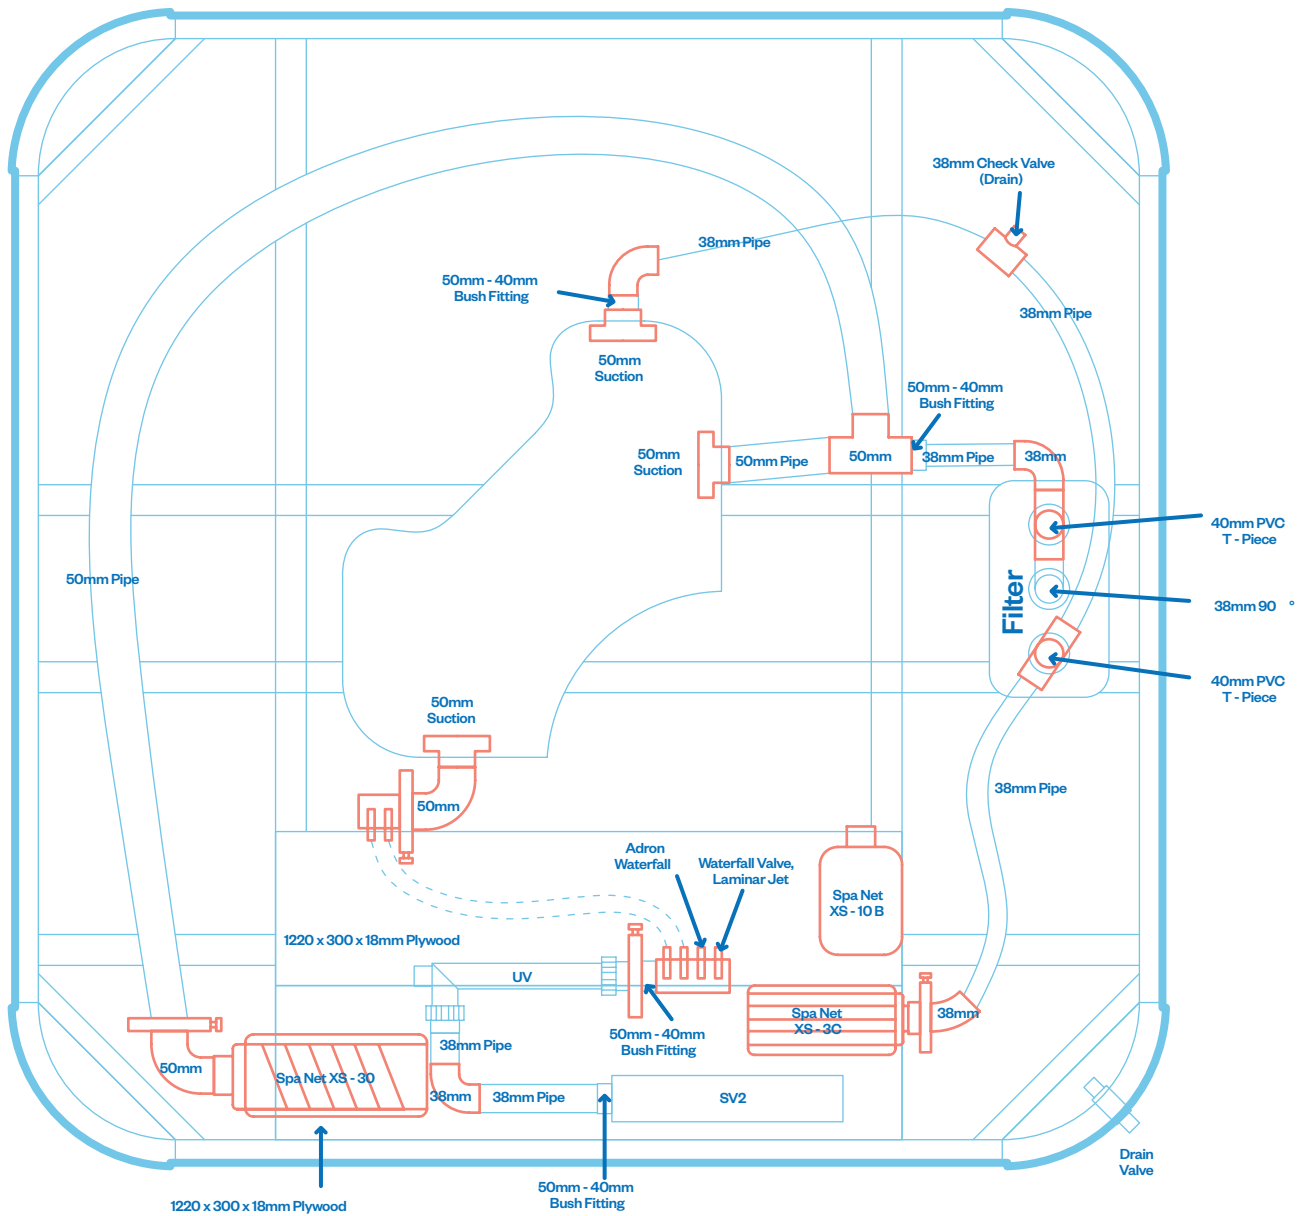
38mm Check Valve (Drain)

38mm Pipe

50mm - 40mm Bush Fitting

50mm Suction

38mm Pipe

50mm - 40mm Bush Fitting

50mm Suction

50mm Pipe

50mm

38mm Pipe

38mm

40mm PVC T - Piece

Filter

38mm 90 °

40mm PVC T - Piece

50mm Pipe

50mm Suction

50mm

38mm Pipe

Adron Waterfall

Waterfall Valve, Laminar Jet

Spa Net XS - 10 B

1220 x 300 x 18mm Plywood

UV

Spa Net XS - 3C

38mm

38mm Pipe

50mm - 40mm Bush Fitting

50mm

Spa Net XS - 30

38mm

38mm Pipe

SV2

Drain Valve

1220 x 300 x 18mm Plywood

50mm - 40mm Bush Fitting